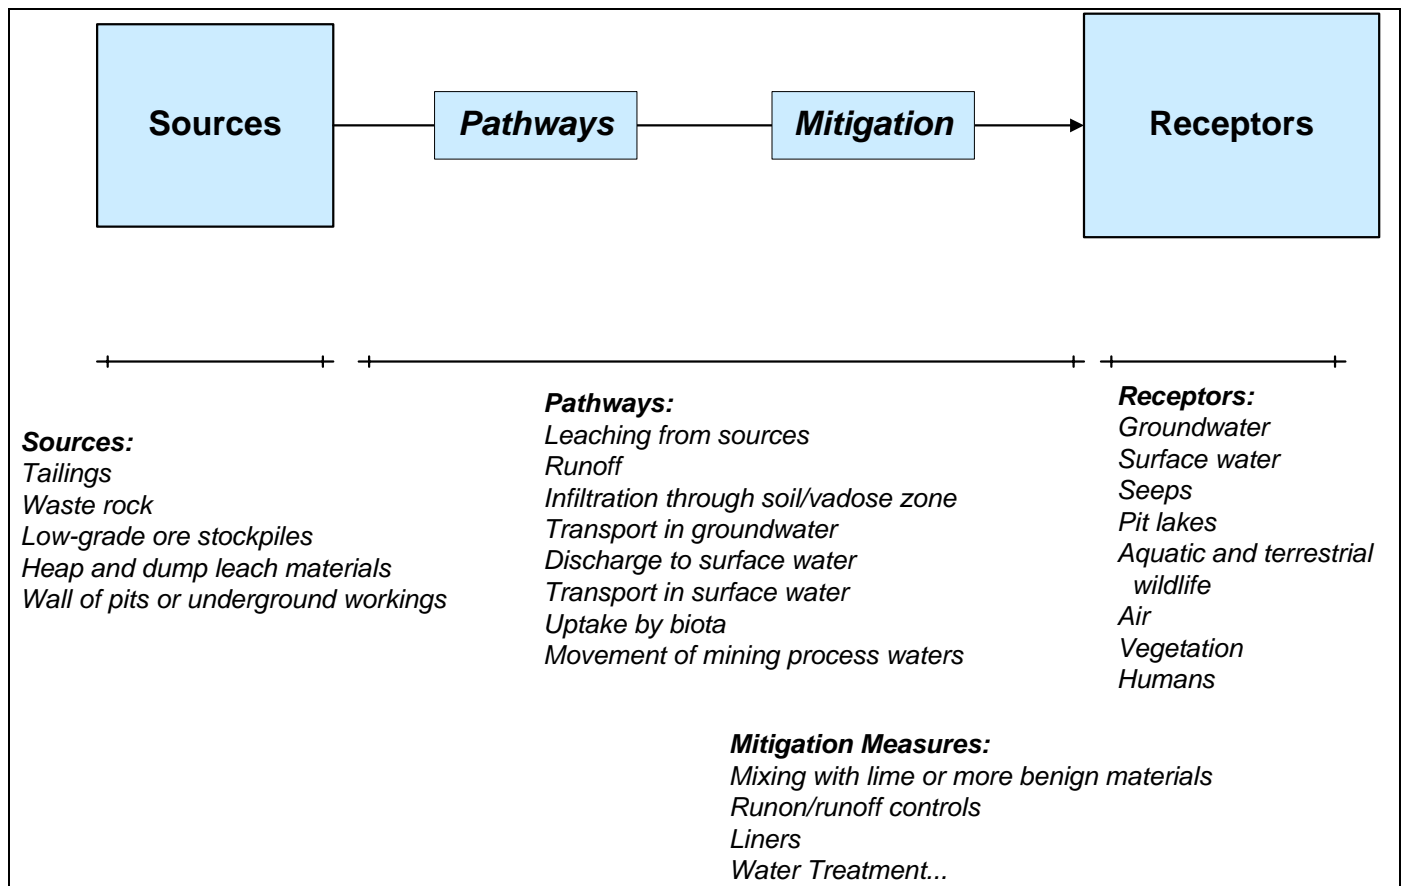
Sources

Pathways

Mitigation

Receptors

Sources:
Tailings
Waste rock
Low-grade ore stockpiles
Heap and dump leach materials
Wall of pits or underground workings

Pathways:
Leaching from sources
Runoff
Infiltration through soil/vadose zone
Transport in groundwater
Discharge to surface water
Transport in surface water
Uptake by biota
Movement of mining process waters

Receptors:
Groundwater
Surface water
Seeps
Pit lakes
Aquatic and terrestrial wildlife
Air
Vegetation
Humans

Mitigation Measures:
Mixing with lime or more benign materials
Runon/runoff controls
Liners
Water Treatment...